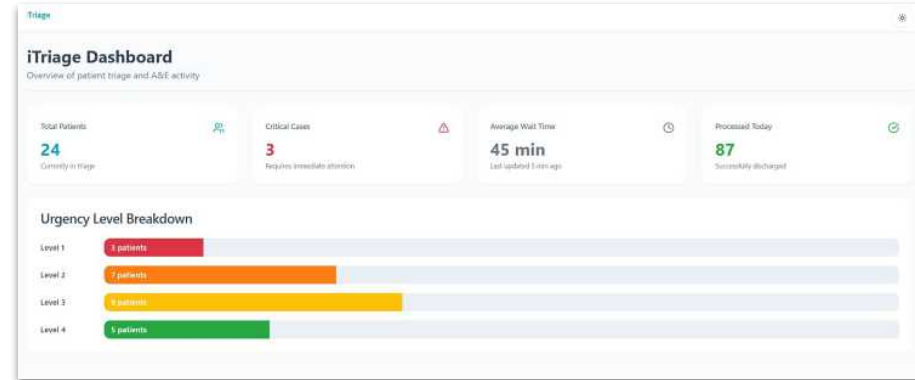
iTriage

iTriage Dashboard

Overview of patient triage and A&E activity

Total Patients
24
Currently in triage

Critical Cases
3
Requires immediate attention

Average Wait Time
45 min
Last updated 5 min ago

Processed Today
87
Successfully discharged

Urgency Level Breakdown

Level 1 3 patients
Level 2 7 patients
Level 3 9 patients
Level 4 5 patients